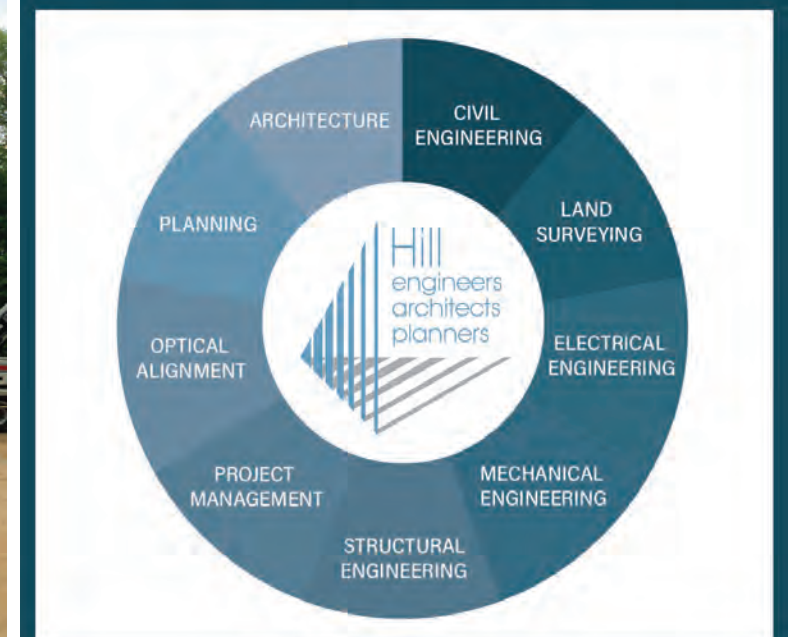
ARCHITECTURE

CIVIL ENGINEERING

LAND SURVEYING

ELECTRICAL ENGINEERING

MECHANICAL ENGINEERING

STRUCTURAL ENGINEERING

PROJECT MANAGEMENT

OPTICAL ALIGNMENT

PLANNING

Hill
engineers
architects
planners